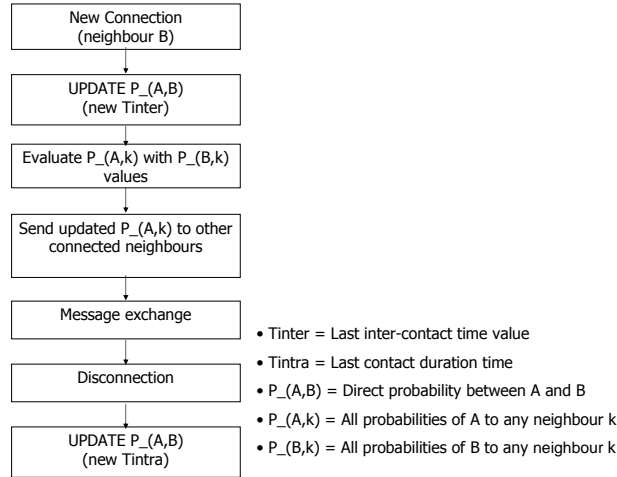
New Connection (neighbour B)

UPDATE P_(A,B) (new Tinter)

Evaluate P_(A,k) with P_(B,k) values

Send updated P_(A,k) to other connected neighbours

Message exchange

Disconnection

UPDATE P_(A,B) (new Tintra)

• Tinter = Last inter-contact time value
• Tintra = Last contact duration time
• P_(A,B) = Direct probability between A and B
• P_(A,k) = All probabilities of A to any neighbour k
• P_(B,k) = All probabilities of B to any neighbour k